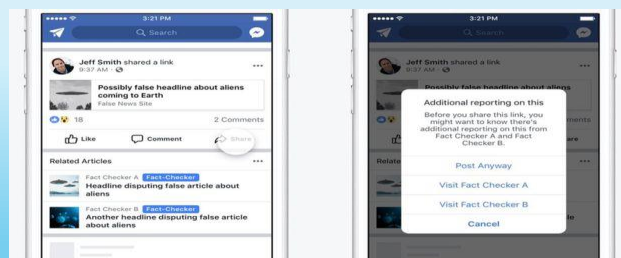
3:21 PM
Search
Jeff Smith shared a link
9:37 AM ·
Possibly false headline about aliens coming to Earth
False News Site
18
2 Comments
Like
Comment
Share
Related Articles
...
Fact Checker A Fact-Checker
Headline disputing false article about aliens
Fact Checker B Fact-Checker
Another headline disputing false article about aliens

3:21 PM
Search
Jeff Smith shared a link
9:37 AM ·
Additional reporting on this
Before you share this link, you might want to know there's additional reporting on this from Fact Checker A and Fact Checker B.
Post Anyway
Visit Fact Checker A
Visit Fact Checker B
Cancel